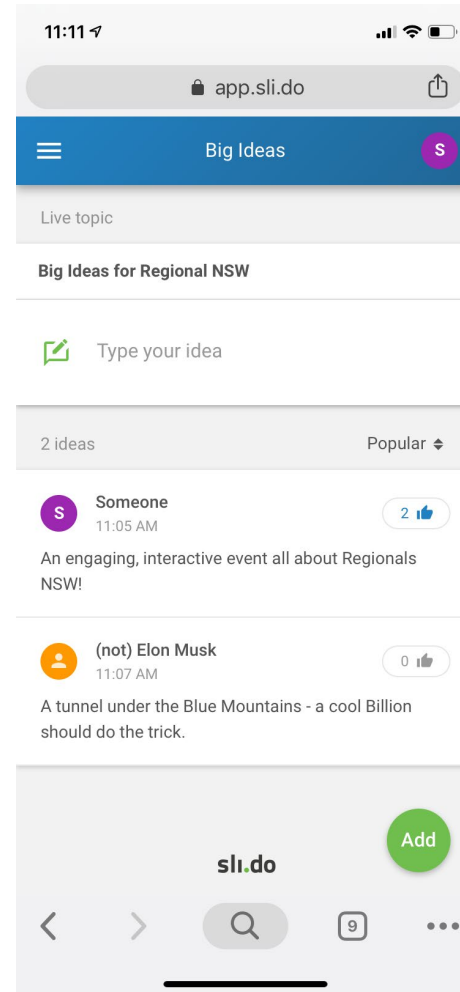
11:11

app.sli.do

Big Ideas

S

Live topic

Big Ideas for Regional NSW

Type your idea

2 ideas

Popular

S

Someone
11:05 AM

2

An engaging, interactive event all about Regionals NSW!

(not) Elon Musk
11:07 AM

0

A tunnel under the Blue Mountains - a cool Billion should do the trick.

Add

sli.do

9